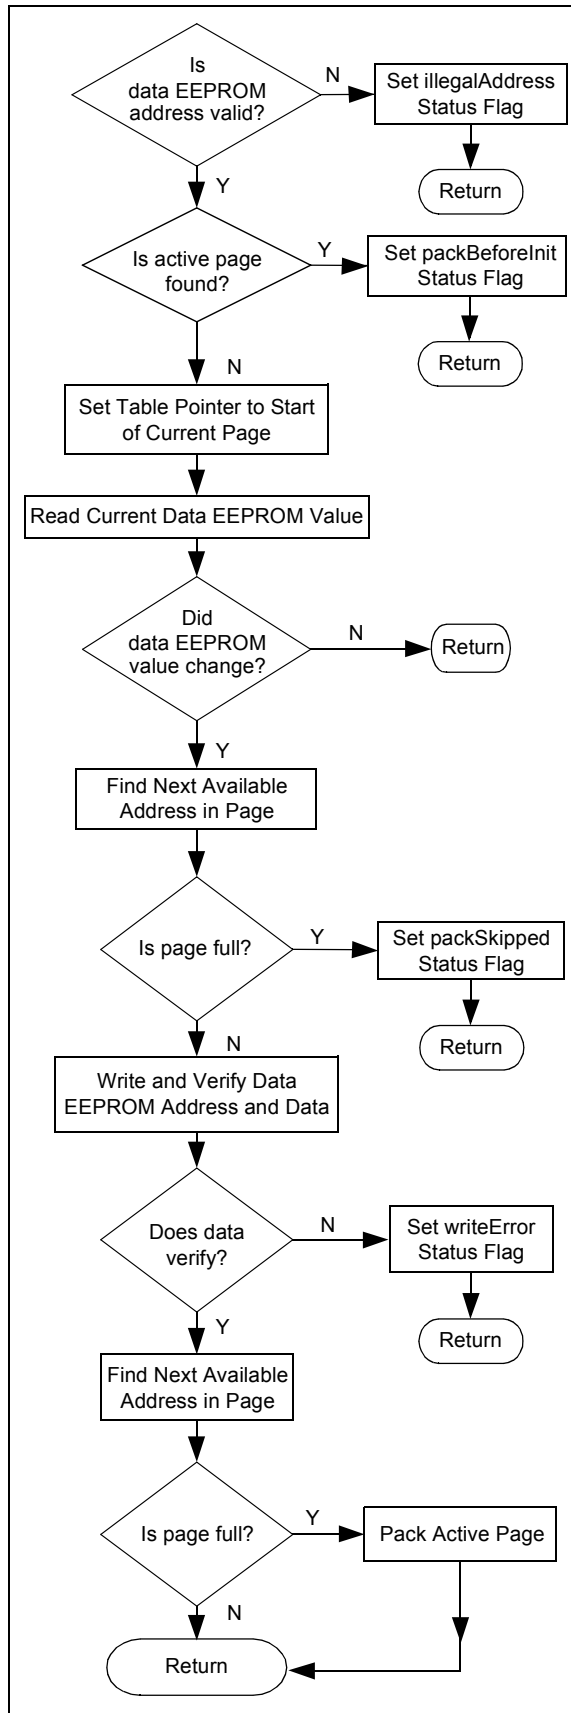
Is data EEPROM address valid?

N

Set illegalAddress Status Flag

Return

Y

Is active page found?

Y

Set packBeforeInit Status Flag

Return

N

Set Table Pointer to Start of Current Page

Read Current Data EEPROM Value

Did data EEPROM value change?

N

Return

Y

Find Next Available Address in Page

Is page full?

Y

Set packSkipped Status Flag

Return

N

Write and Verify Data EEPROM Address and Data

Does data verify?

N

Set writeError Status Flag

Return

Y

Find Next Available Address in Page

Is page full?

Y

Pack Active Page

N

Return